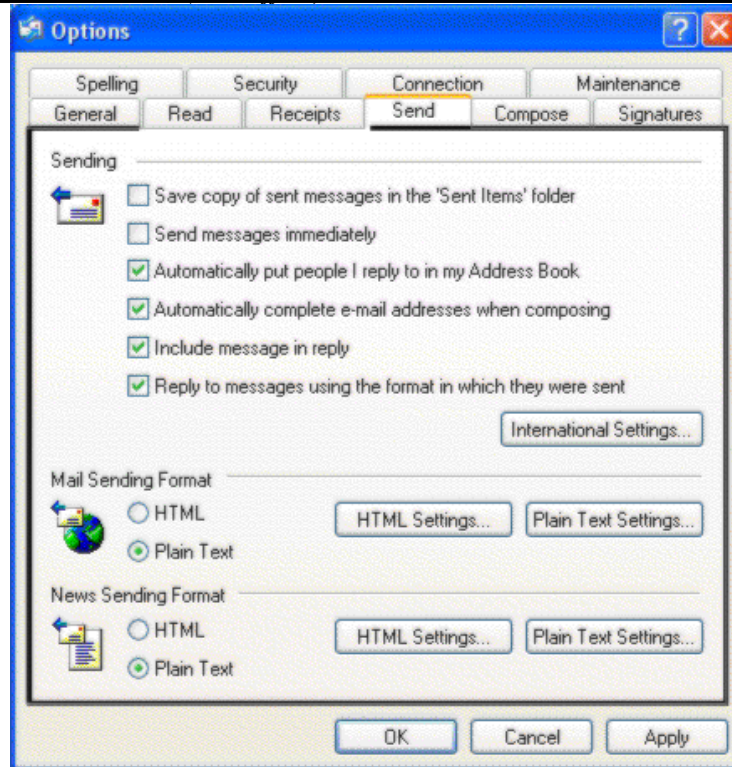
Options

Spelling
Security
Connection
Maintenance
General
Read
Receipts
Send
Compose
Signatures

Sending

Save copy of sent messages in the 'Sent Items' folder
Send messages immediately
Automatically put people I reply to in my Address Book
Automatically complete e-mail addresses when composing
Include message in reply
Reply to messages using the format in which they were sent

International Settings...

Mail Sending Format

HTML
Plain Text

HTML Settings...
Plain Text Settings...

News Sending Format

HTML
Plain Text

HTML Settings...
Plain Text Settings...

OK
Cancel
Apply